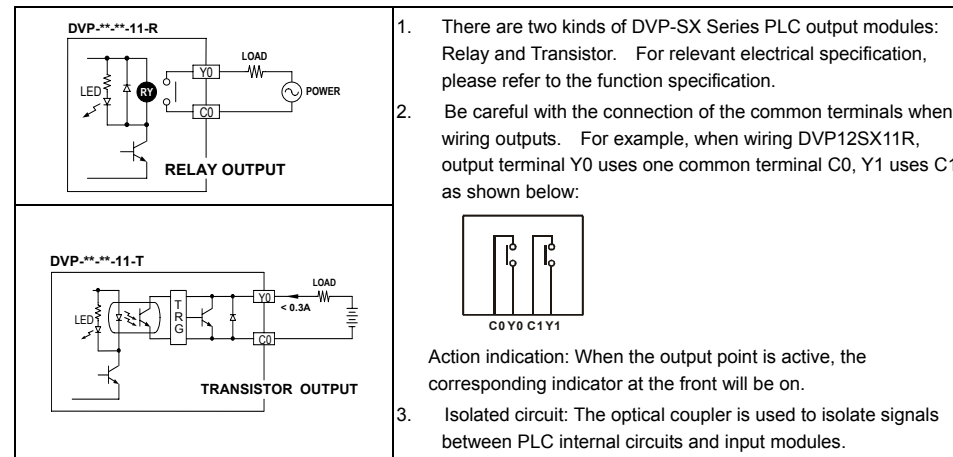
| | |
|---|---|
| DVP-\*\*-\*\*-11-R<br>LOAD<br>Y0<br>LED<br>RY<br>POWER<br>C0<br>RELAY OUTPUT | 1. There are two kinds of DVP-SX Series PLC output modules: Relay and Transistor. For relevant electrical specification, please refer to the function specification.<br>2. Be careful with the connection of the common terminals when wiring outputs. For example, when wiring DVP12SX11R, output terminal Y0 uses one common terminal C0, Y1 uses C1 as shown below: |
| DVP-\*\*-\*\*-11-T<br>LOAD<br>Y0<br>< 0.3A<br>LED<br>T<br>R<br>G<br>C0<br>TRANSISTOR OUTPUT | C0 Y0 C1 Y1<br>Action indication: When the output point is active, the corresponding indicator at the front will be on.<br>3. Isolated circuit: The optical coupler is used to isolate signals between PLC internal circuits and input modules. |